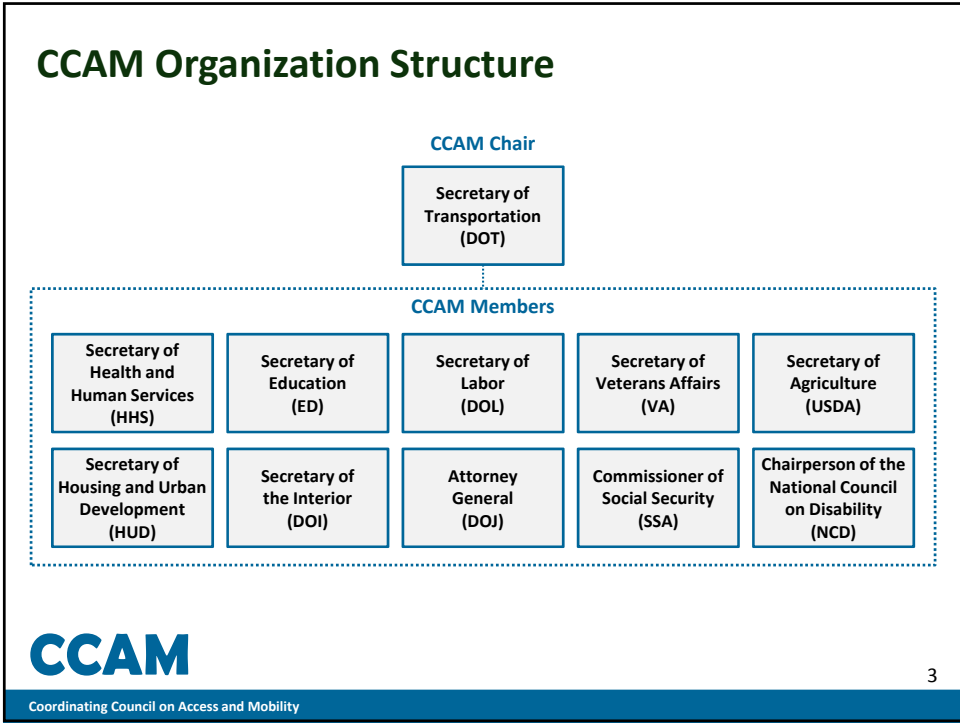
CCAM Organization Structure

CCAM Chair

Secretary of Transportation (DOT)

CCAM Members

Secretary of Health and Human Services (HHS)

Secretary of Education (ED)

Secretary of Labor (DOL)

Secretary of Veterans Affairs (VA)

Secretary of Agriculture (USDA)

Secretary of Housing and Urban Development (HUD)

Secretary of the Interior (DOI)

Attorney General (DOJ)

Commissioner of Social Security (SSA)

Chairperson of the National Council on Disability (NCD)

CCAM

3

Coordinating Council on Access and Mobility